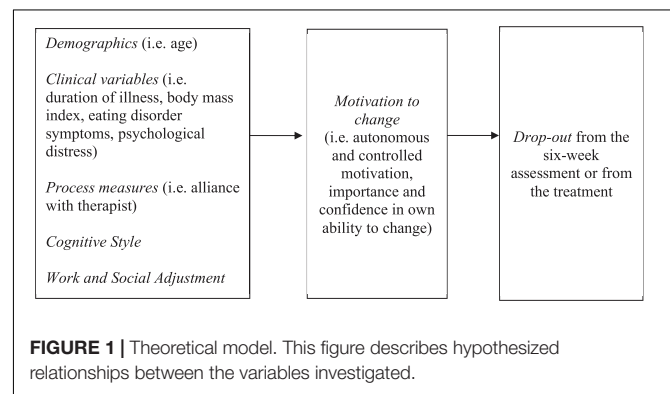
*Demographics* (i.e. age)

*Clinical variables* (i.e. duration of illness, body mass index, eating disorder symptoms, psychological distress)

*Process measures* (i.e. alliance with therapist)

*Cognitive Style*

*Work and Social Adjustment*

*Motivation to change* (i.e. autonomous and controlled motivation, importance and confidence in own ability to change)

*Drop-out* from the six-week assessment or from the treatment

**FIGURE 1 |** Theoretical model. This figure describes hypothesized relationships between the variables investigated.